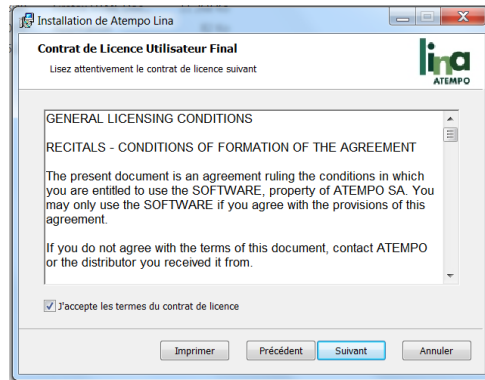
Installation de Atempo Lina

Contrat de Licence Utilisateur Final

Lisez attentivement le contrat de licence suivant

lina
ATEMPO

GENERAL LICENSING CONDITIONS

RECITALS - CONDITIONS OF FORMATION OF THE AGREEMENT

The present document is an agreement ruling the conditions in which you are entitled to use the SOFTWARE, property of ATEMPO SA. You may only use the SOFTWARE if you agree with the provisions of this agreement.

If you do not agree with the terms of this document, contact ATEMPO or the distributor you received it from.

J'accepte les termes du contrat de licence

Imprimer | Précédent | Suivant | Annuler